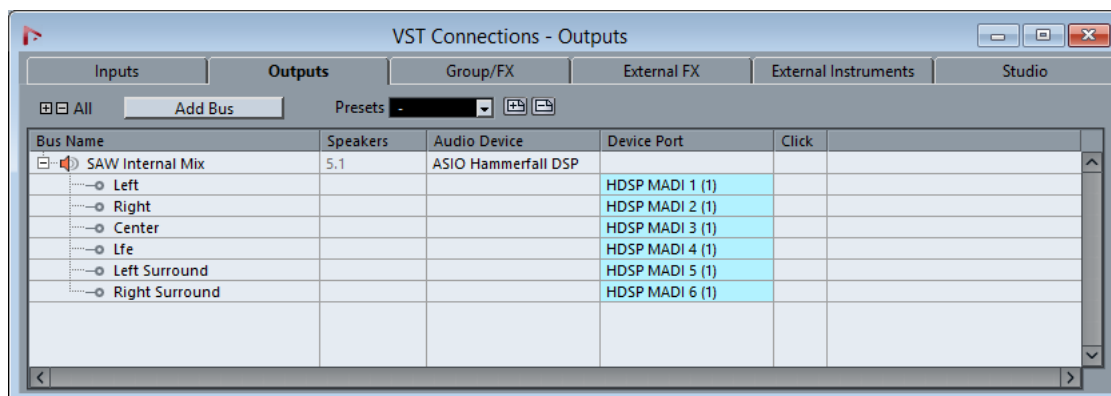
VST Connections - Outputs

Inputs | Outputs | Group/FX | External FX | External Instruments | Studio

All Add Bus Presets -

| Bus Name | Speakers | Audio Device | Device Port | Click |
|---|---|---|---|---|
| SAW Internal Mix | 5.1 | ASIO Hammerfall DSP | | |
| Left | | | HDSP MADI 1 (1) | |
| Right | | | HDSP MADI 2 (1) | |
| Center | | | HDSP MADI 3 (1) | |
| Lfe | | | HDSP MADI 4 (1) | |
| Left Surround | | | HDSP MADI 5 (1) | |
| Right Surround | | | HDSP MADI 6 (1) | |